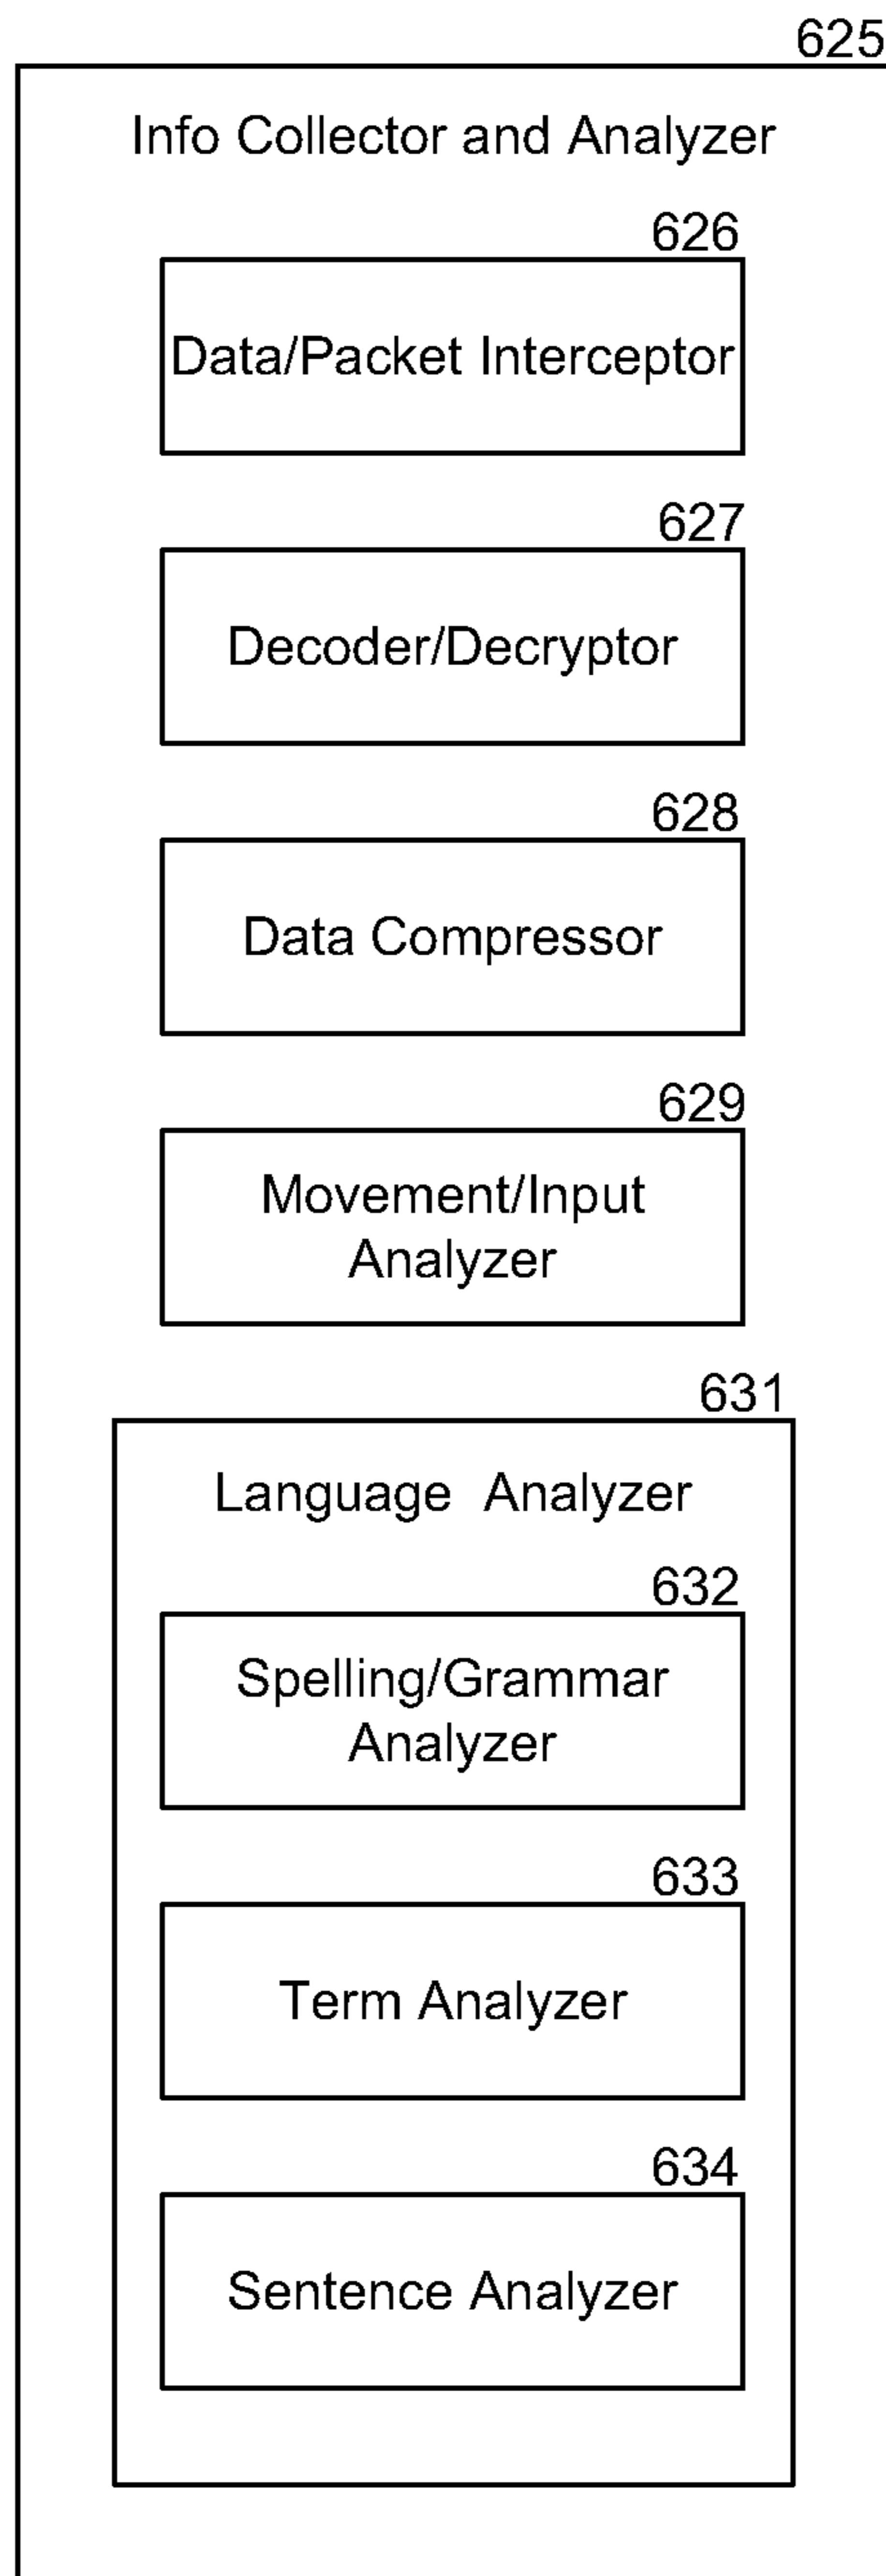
625

Info Collector and Analyzer

626

Data/Packet Interceptor

627

Decoder/Decryptor

628

Data Compressor

629

Movement/Input Analyzer

631

Language Analyzer

632

Spelling/Grammar Analyzer

633

Term Analyzer

634

Sentence Analyzer